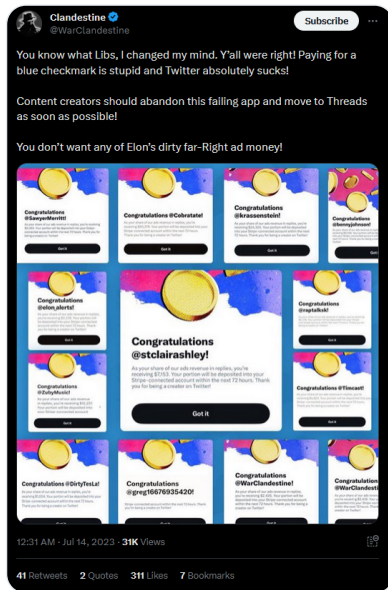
Clandestine
@WarClandestine
Subscribe

You know what Libs, I changed my mind. Y'all were right! Paying for a blue checkmark is stupid and Twitter absolutely sucks!

Content creators should abandon this failing app and move to Threads as soon as possible!

You don't want any of Elon's dirty far-Right ad money!

Congratulations @SawyerMerritt!
Got it

Congratulations @Cobratate!
Got it

Congratulations @krassenstein!
Got it

Congratulations @bennyjohnson!
Got it

Congratulations @elon_alerts!
Got it

Congratulations @stclairashley!

As your share of our ads revenue in replies, you're receiving $7,153. Your portion will be deposited into your Stripe-connected account within the next 72 hours. Thank you for being a creator on Twitter!

Got it

Congratulations @rapta​ksk!
Got it

Congratulations @ZubyMusic!
Got it

Congratulations @Timcast!
Got it

Congratulations @DirtyTesLa!
Got it

Congratulations @greg16676935420!
Got it

Congratulations @WarClandestine!
Got it

Congratulations @WarClandestine!
Got it

12:31 AM · Jul 14, 2023 · 31K Views

41 Retweets 2 Quotes 311 Likes 7 Bookmarks